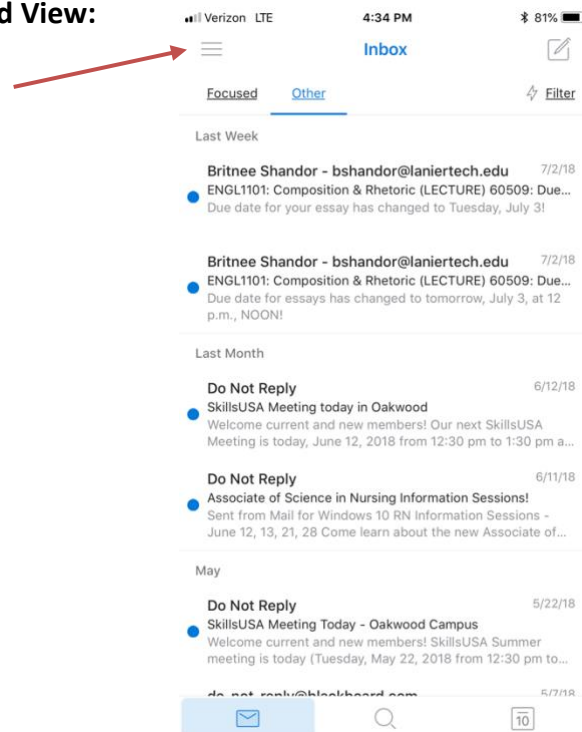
d View:

Verizon LTE 4:34 PM 81%

Inbox

Focused Other Filter

Last Week

Britnee Shandor - bshandor@laniertech.edu 7/2/18
ENGL1101: Composition & Rhetoric (LECTURE) 60509: Due...
Due date for your essay has changed to Tuesday, July 3!

Britnee Shandor - bshandor@laniertech.edu 7/2/18
ENGL1101: Composition & Rhetoric (LECTURE) 60509: Due...
Due date for essays has changed to tomorrow, July 3, at 12 p.m., NOON!

Last Month

Do Not Reply 6/12/18
SkillsUSA Meeting today in Oakwood
Welcome current and new members! Our next SkillsUSA Meeting is today, June 12, 2018 from 12:30 pm to 1:30 pm a...

Do Not Reply 6/11/18
Associate of Science in Nursing Information Sessions!
Sent from Mail for Windows 10 RN Information Sessions - June 12, 13, 21, 28 Come learn about the new Associate of...

May

Do Not Reply 5/22/18
SkillsUSA Meeting Today - Oakwood Campus
Welcome current and new members! SkillsUSA Summer meeting is today (Tuesday, May 22, 2018 from 12:30 pm to...

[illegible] 5/7/18

10